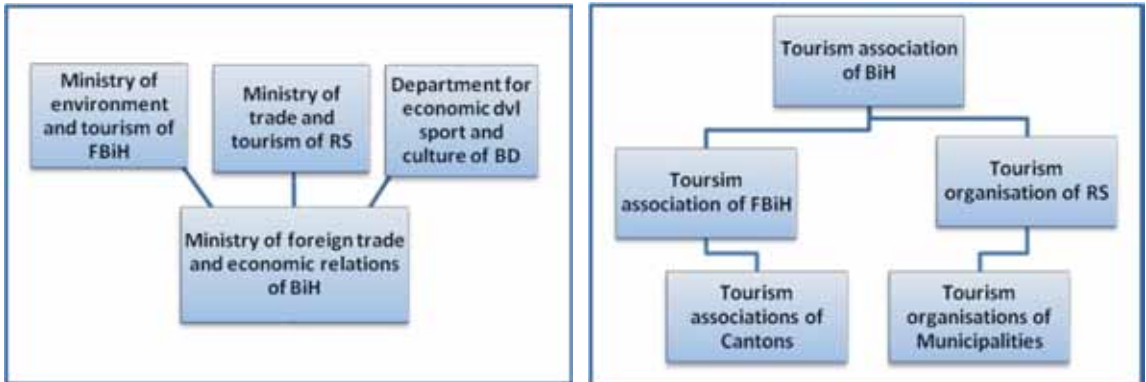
Ministry of environment and tourism of FBiH

Ministry of trade and tourism of RS

Department for economic dvl sport and culture of BD

Ministry of foreign trade and economic relations of BiH

Tourism association of BiH

Toursim association of FBiH

Tourism organisation of RS

Tourism associations of Cantons

Tourism organisations of Municipalities